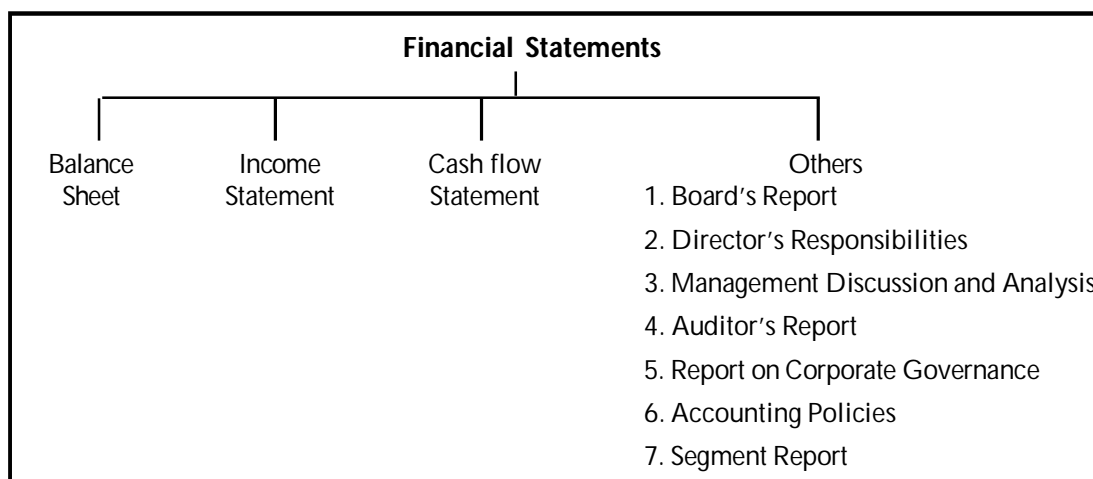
Financial Statements

Balance Sheet

Income Statement

Cash flow Statement

Others

1. Board's Report
2. Director's Responsibilities
3. Management Discussion and Analysis
4. Auditor's Report
5. Report on Corporate Governance
6. Accounting Policies
7. Segment Report